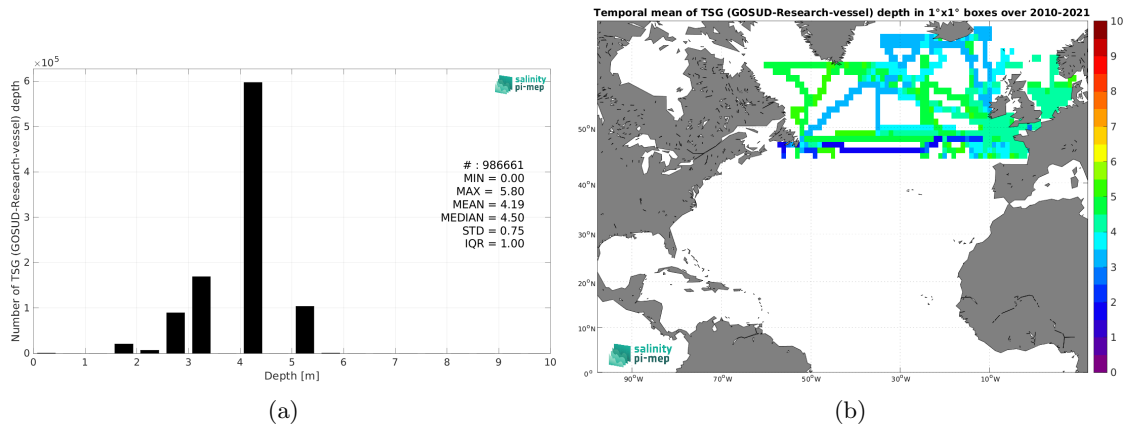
$\times 10^5$
6
5
4
3
2
1
0
Number of TSG (GOSUD-Research-vessel) depth
salinity pi-mep
# : 986661
MIN = 0.00
MAX = 5.80
MEAN = 4.19
MEDIAN = 4.50
STD = 0.75
IQR = 1.00
0 1 2 3 4 5 6 7 8 9 10
Depth [m]

(a)

Temporal mean of TSG (GOSUD-Research-vessel) depth in 1°x1° boxes over 2010-2021
50°N
40°N
30°N
20°N
10°N
0°
90°W 70°W 50°W 30°W 10°W
salinity pi-mep
10
9
8
7
6
5
4
3
2
1
0

(b)